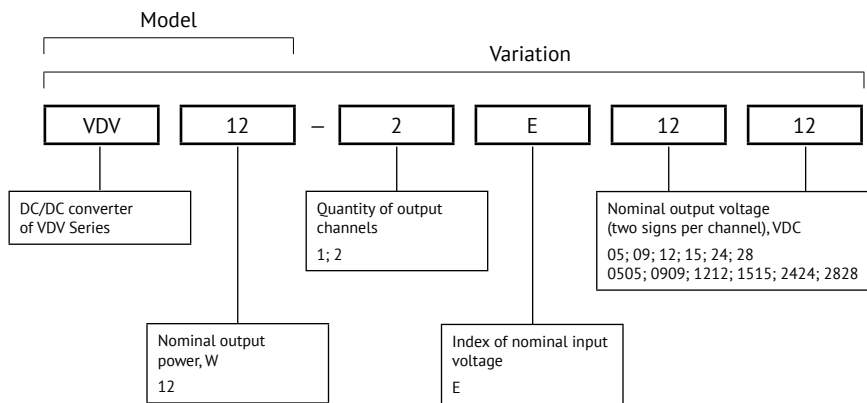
Model

Variation

VDV

12

–

2

E

12

12

DC/DC converter of VDV Series

Quantity of output channels

1; 2

Nominal output voltage (two signs per channel), VDC

05; 09; 12; 15; 24; 28
0505; 0909; 1212; 1515; 2424; 2828

Nominal output power, W

12

Index of nominal input voltage

E